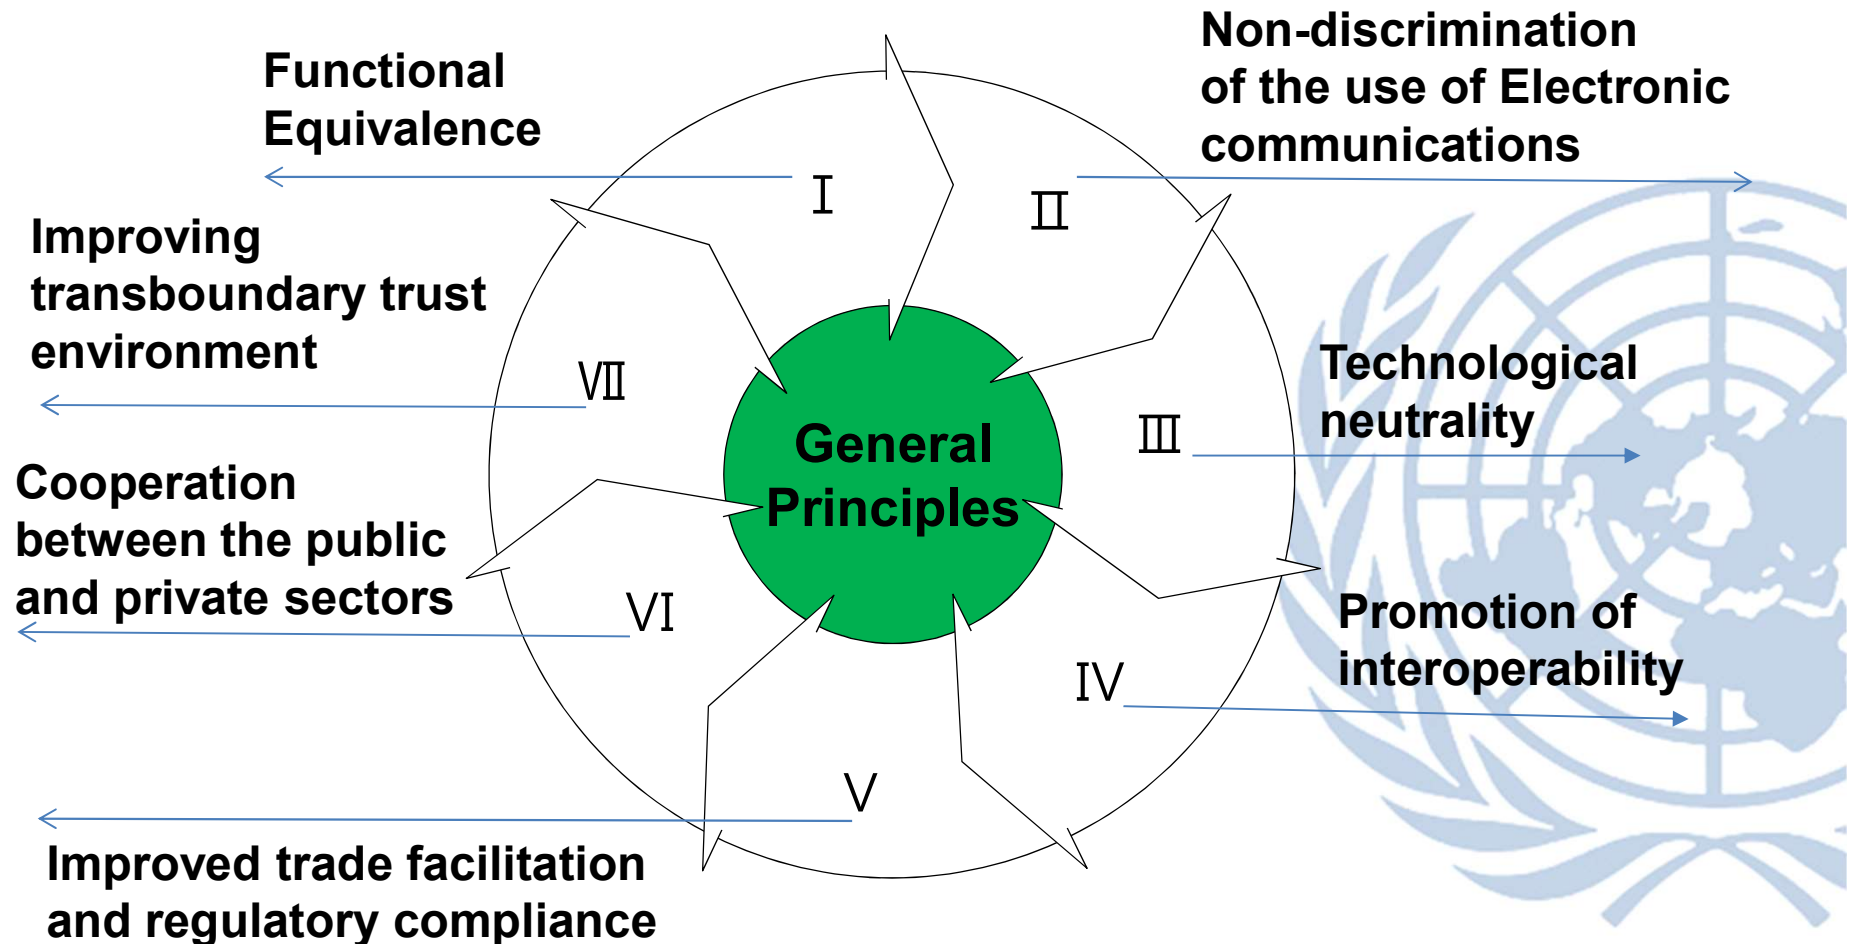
Functional Equivalence

Non-discrimination of the use of Electronic communications

Ⅰ

Ⅱ

Improving transboundary trust environment

Ⅶ

Technological neutrality

Ⅲ

General Principles

Cooperation between the public and private sectors

Ⅵ

Promotion of interoperability

Ⅳ

Ⅴ

Improved trade facilitation and regulatory compliance